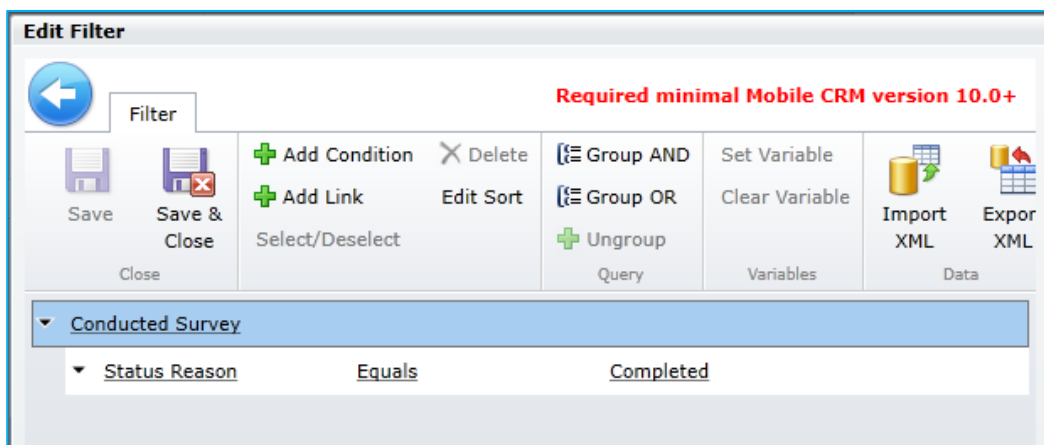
Edit Filter

Filter

Required minimal Mobile CRM version 10.0+

Save

Save & Close

Close

Add Condition

Delete

Add Link

Edit Sort

Select/Deselect

Group AND

Group OR

Ungroup

Query

Set Variable

Clear Variable

Variables

Import XML

Expor XML

Data

Conducted Survey

Status Reason

Equals

Completed